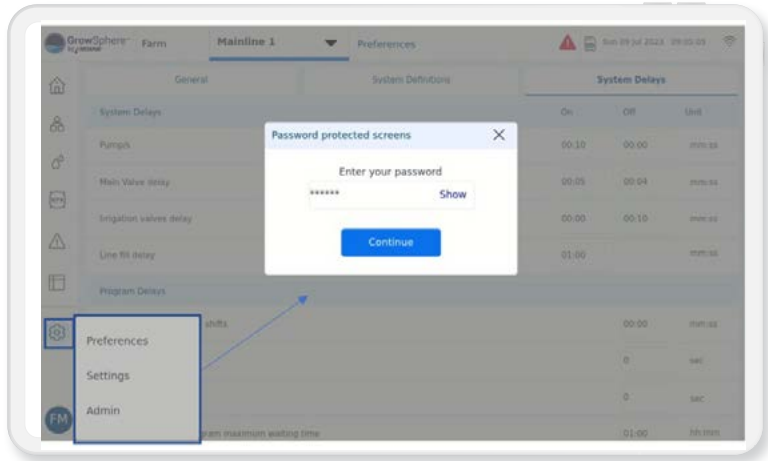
GrowSphere by netafim Farm Mainline 1 Preferences Sun 09 Jul 2023 09:05:05

General System Definitions System Delays

| System Delays | On | Off | Unit |
|---|---|---|---|
| Pumps | 00:10 | 00:00 | mm:ss |
| Main Valve delay | 00:05 | 00:04 | mm:ss |
| Irrigation valves delay | 00:00 | 00:10 | mm:ss |
| Line fill delay | 01:00 | | mm:ss |
| Program Delays | | | |
| shifts | | 00:00 | mm:ss |
| | | 0 | sec |
| | | 0 | sec |
| ram maximum waiting time | | 01:00 | hh:mm |

Password protected screens

Enter your password

****** Show

Continue

Preferences

Settings

Admin

FM